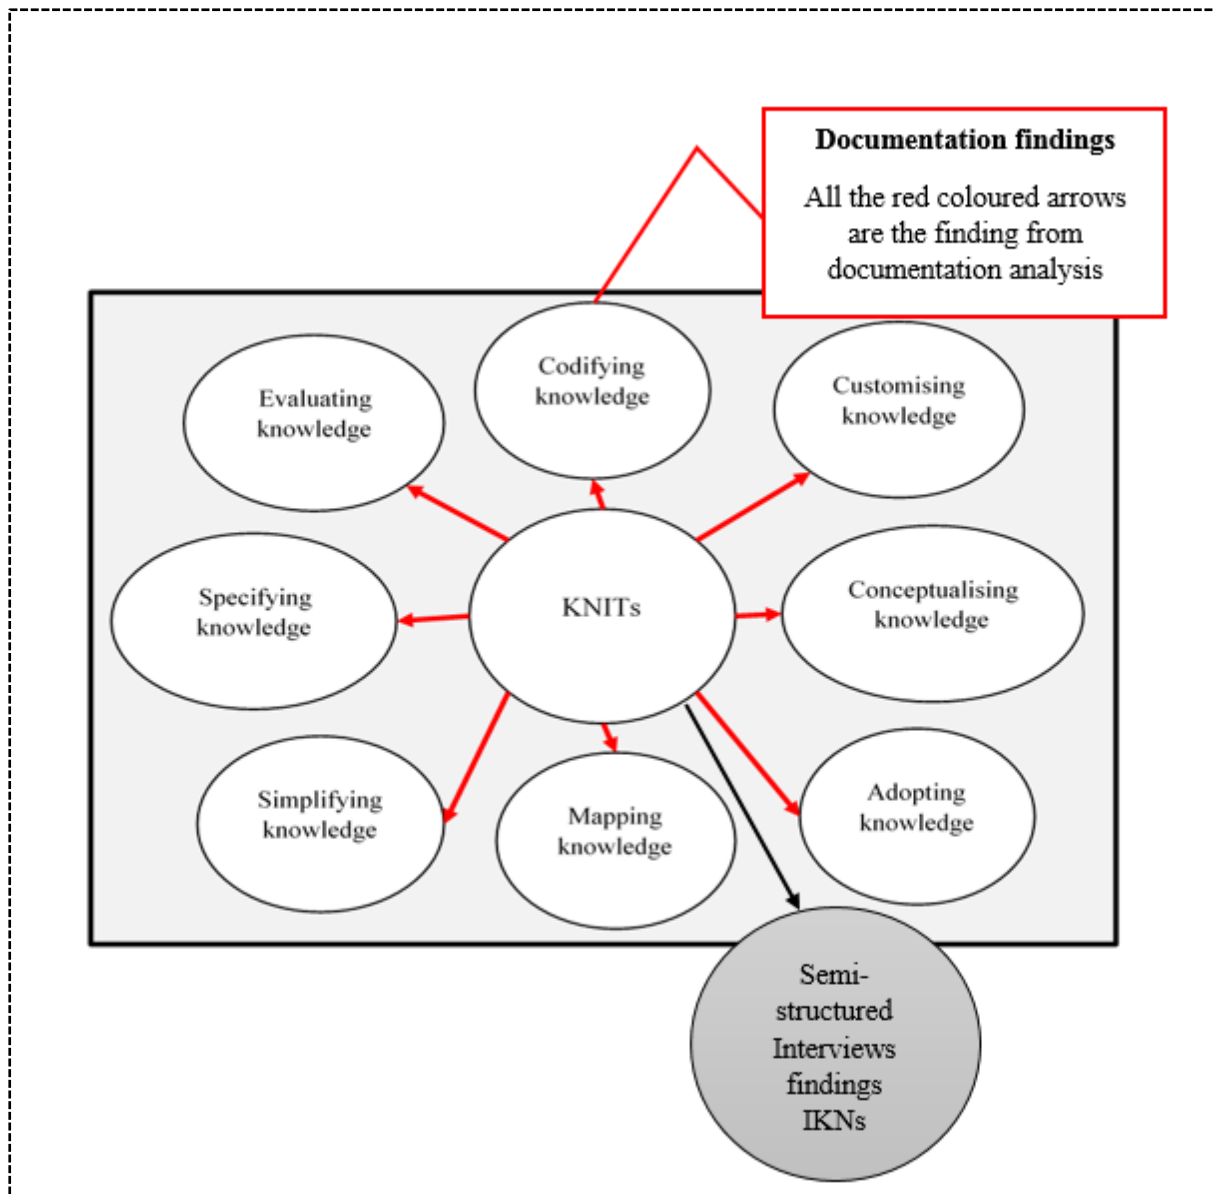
Documentation findings

All the red coloured arrows are the finding from documentation analysis

Codifying knowledge

Evaluating knowledge

Customising knowledge

Specifying knowledge

KNITs

Conceptualising knowledge

Simplifying knowledge

Mapping knowledge

Adopting knowledge

Semi-structured Interviews findings IKNs